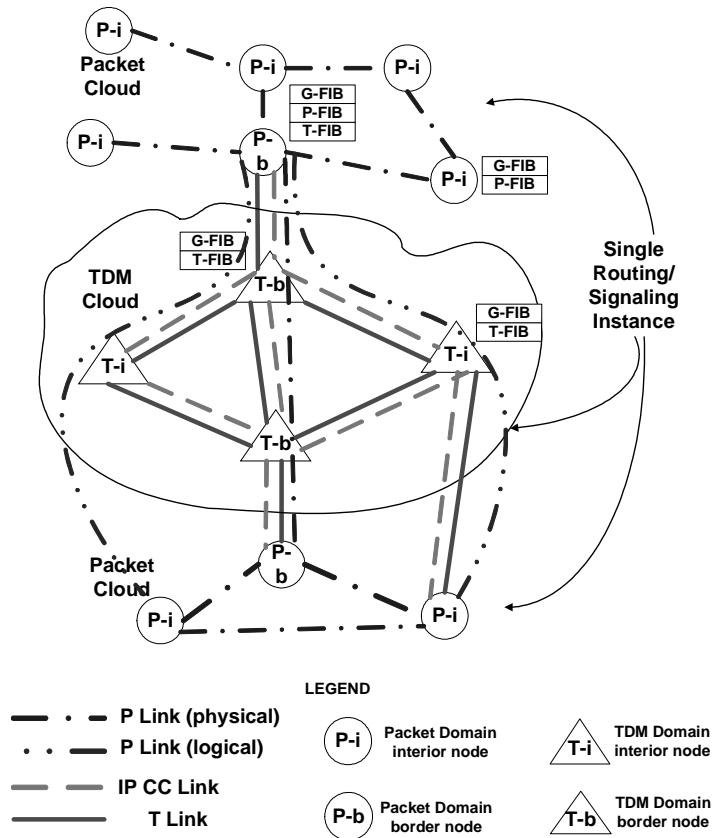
P-i
Packet Cloud
P-i
P-i
G-FIB
P-FIB
T-FIB
P-i
P-b
P-i
G-FIB
P-FIB
G-FIB
T-FIB
Single Routing/ Signaling Instance
TDM Cloud
T-b
G-FIB
T-FIB
T-i
T-i
T-b
Packet Cloud
P-b
P-i
P-i

LEGEND
P Link (physical)
P Link (logical)
IP CC Link
T Link
P-i Packet Domain interior node
P-b Packet Domain border node
T-i TDM Domain interior node
T-b TDM Domain border node